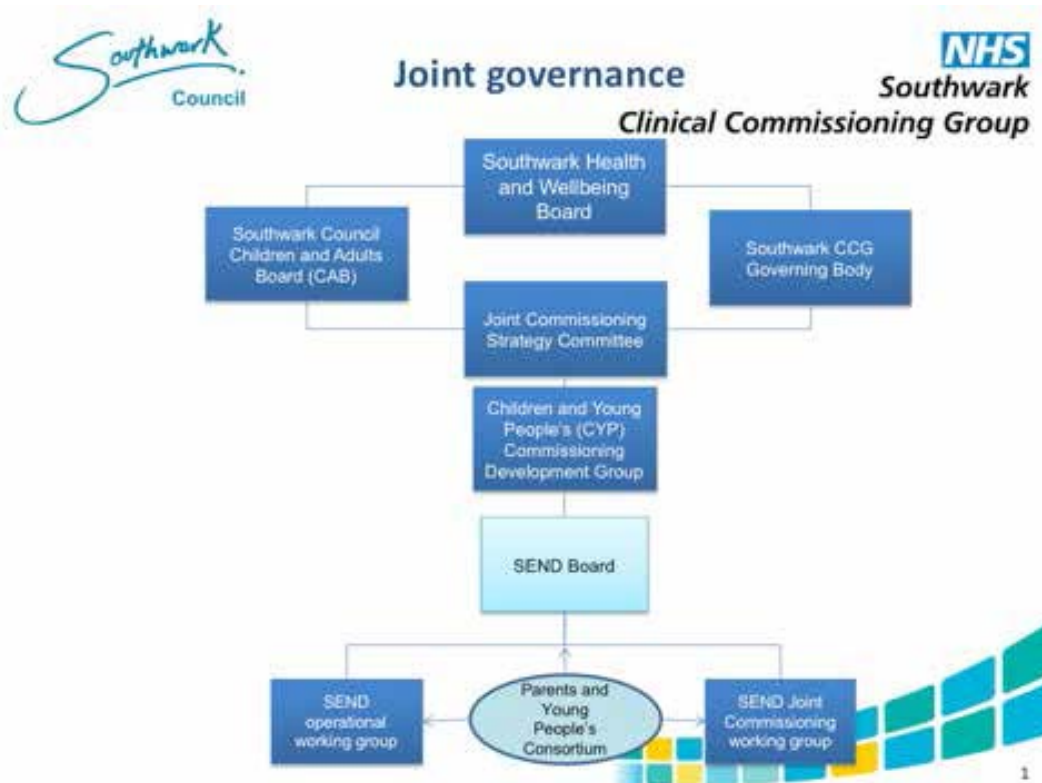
Southwark Council

Joint governance

NHS
Southwark
Clinical Commissioning Group

Southwark Health and Wellbeing Board

Southwark Council Children and Adults Board (CAB)

Southwark CCG Governing Body

Joint Commissioning Strategy Committee

Children and Young People's (CYP) Commissioning Development Group

SEND Board

SEND operational working group

Parents and Young People's Consortium

SEND Joint Commissioning working group

1